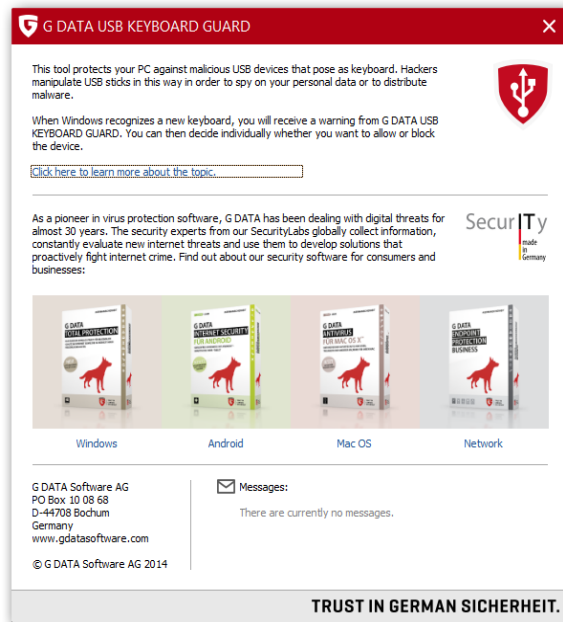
G DATA USB KEYBOARD GUARD

This tool protects your PC against malicious USB devices that pose as keyboard. Hackers manipulate USB sticks in this way in order to spy on your personal data or to distribute malware.

When Windows recognizes a new keyboard, you will receive a warning from G DATA USB KEYBOARD GUARD. You can then decide individually whether you want to allow or block the device.

Click here to learn more about the topic.

As a pioneer in virus protection software, G DATA has been dealing with digital threats for almost 30 years. The security experts from our SecurityLabs globally collect information, constantly evaluate new internet threats and use them to develop solutions that proactively fight internet crime. Find out about our security software for consumers and businesses:

SecurITy made in Germany

G DATA TOTAL PROTECTION

G DATA INTERNET SECURITY FÜR ANDROID

G DATA ANTIVIRUS FÜR MAC OS X

G DATA ENDPOINT PROTECTION BUSINESS

Windows

Android

Mac OS

Network

G DATA Software AG
PO Box 10 08 68
D-44708 Bochum
Germany
www.gdatasoftware.com

© G DATA Software AG 2014

Messages:

There are currently no messages.

TRUST IN GERMAN SICHERHEIT.